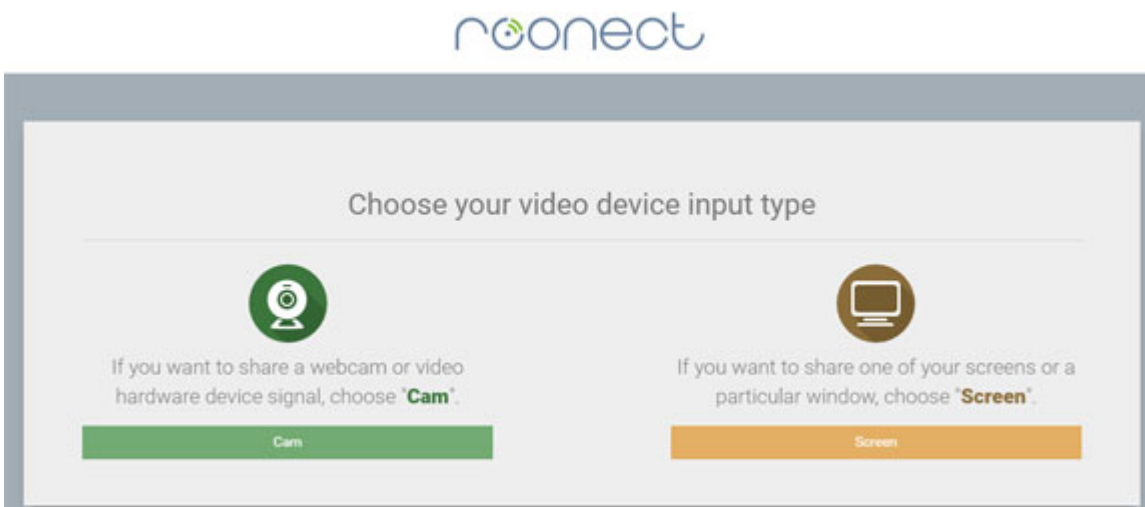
roonect

Choose your video device input type

If you want to share a webcam or video hardware device signal, choose "Cam".

Cam

If you want to share one of your screens or a particular window, choose "Screen".

Screen